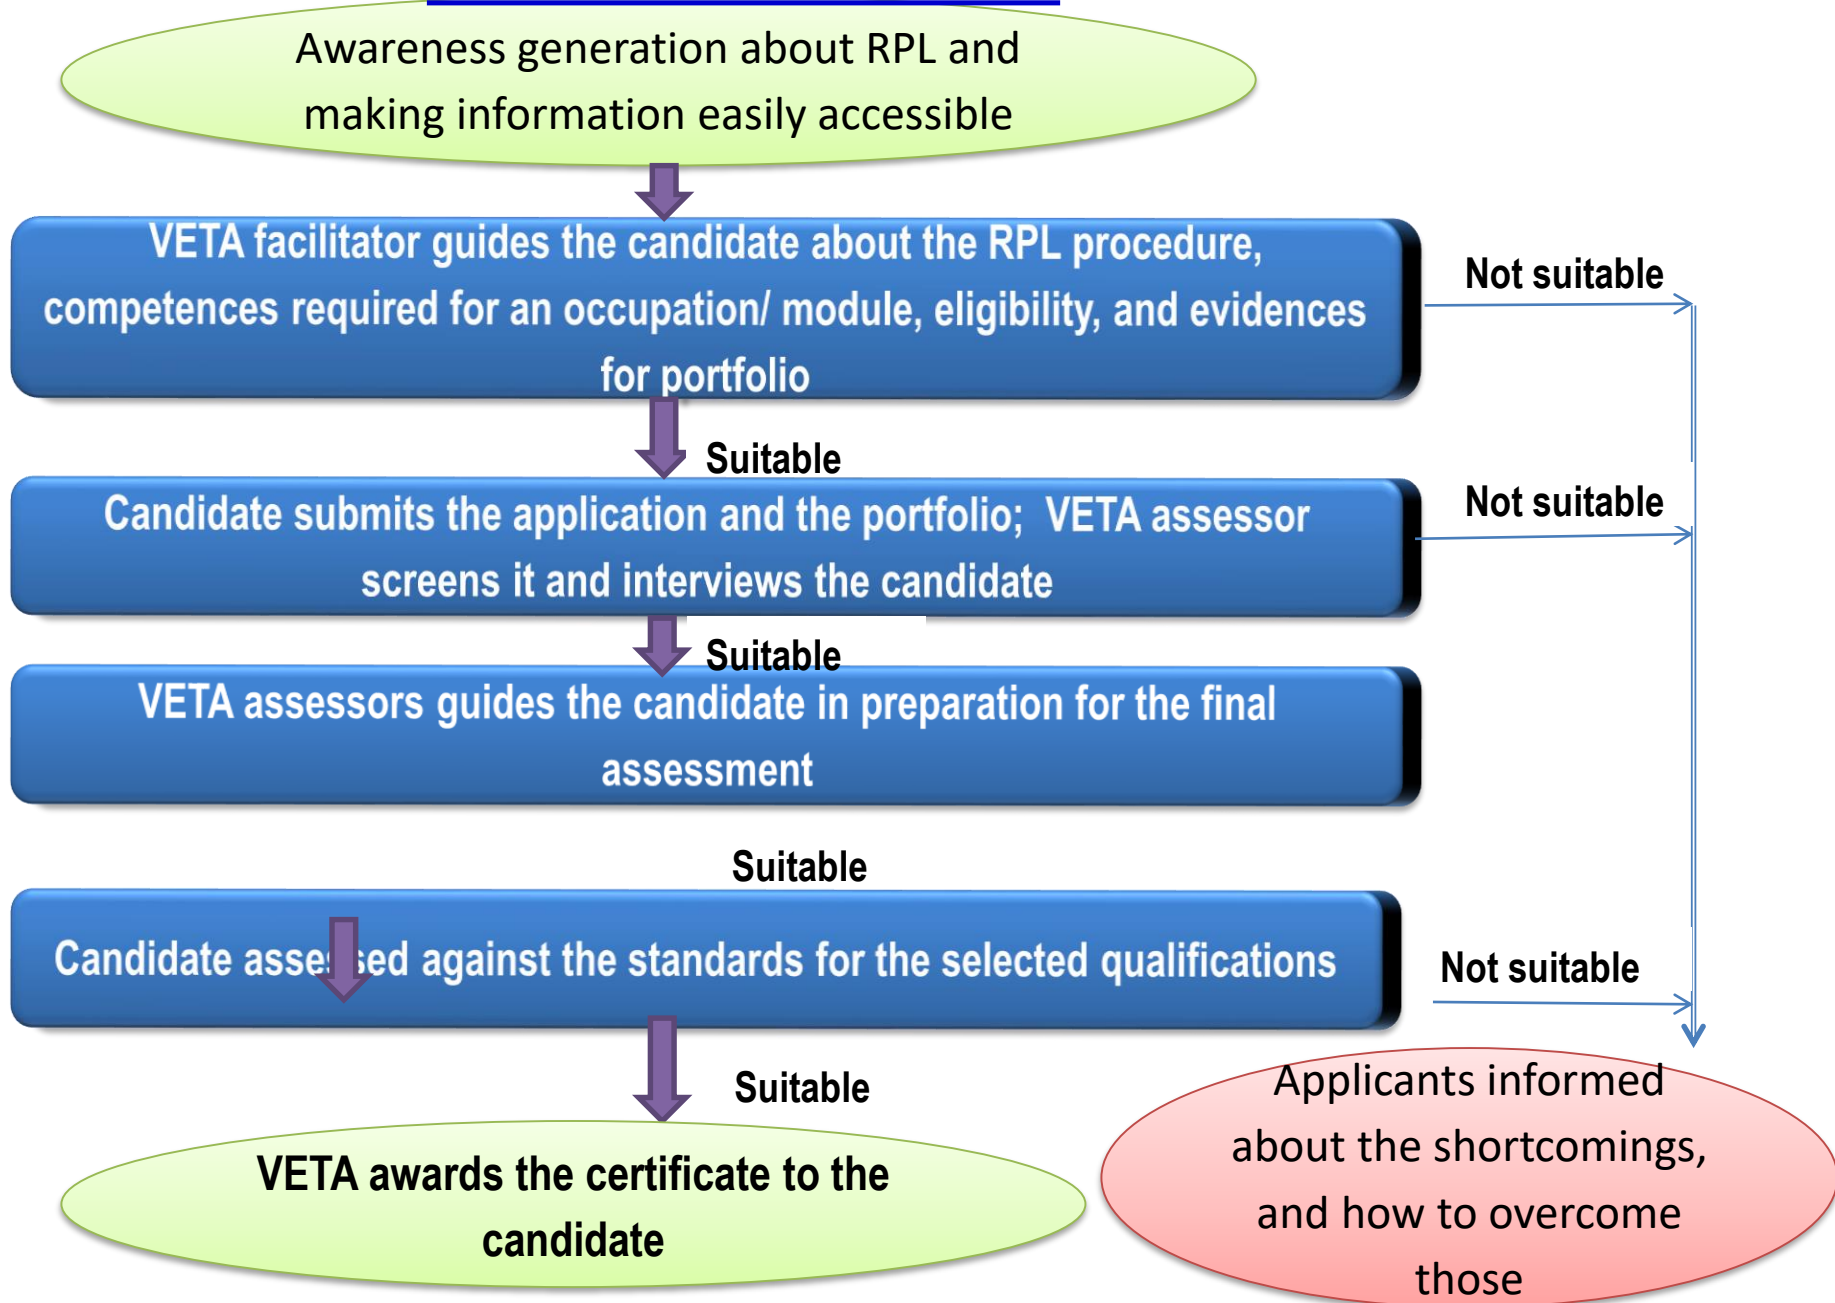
Awareness generation about RPL and making information easily accessible

VETA facilitator guides the candidate about the RPL procedure, competences required for an occupation/ module, eligibility, and evidences for portfolio

Not suitable

Suitable

Candidate submits the application and the portfolio; VETA assessor screens it and interviews the candidate

Not suitable

Suitable

VETA assessors guides the candidate in preparation for the final assessment

Suitable

Candidate assessed against the standards for the selected qualifications

Not suitable

Suitable

VETA awards the certificate to the candidate

Applicants informed about the shortcomings, and how to overcome those